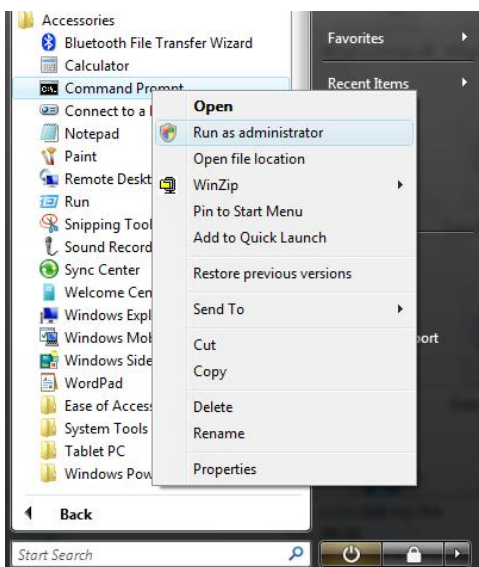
Accessories
Bluetooth File Transfer Wizard
Calculator
Command Prompt
Connect to a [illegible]
Notepad
Paint
Remote Deskt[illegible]
Run
Snipping Tool
Sound Record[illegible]
Sync Center
Welcome Cen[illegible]
Windows Expl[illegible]
Windows Mob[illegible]
Windows Side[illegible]
WordPad
Ease of Access
System Tools
Tablet PC
Windows Pow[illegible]

Back

Start Search

Favorites
Recent Items
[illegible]ort

Open
Run as administrator
Open file location
WinZip
Pin to Start Menu
Add to Quick Launch
Restore previous versions
Send To
Cut
Copy
Delete
Rename
Properties